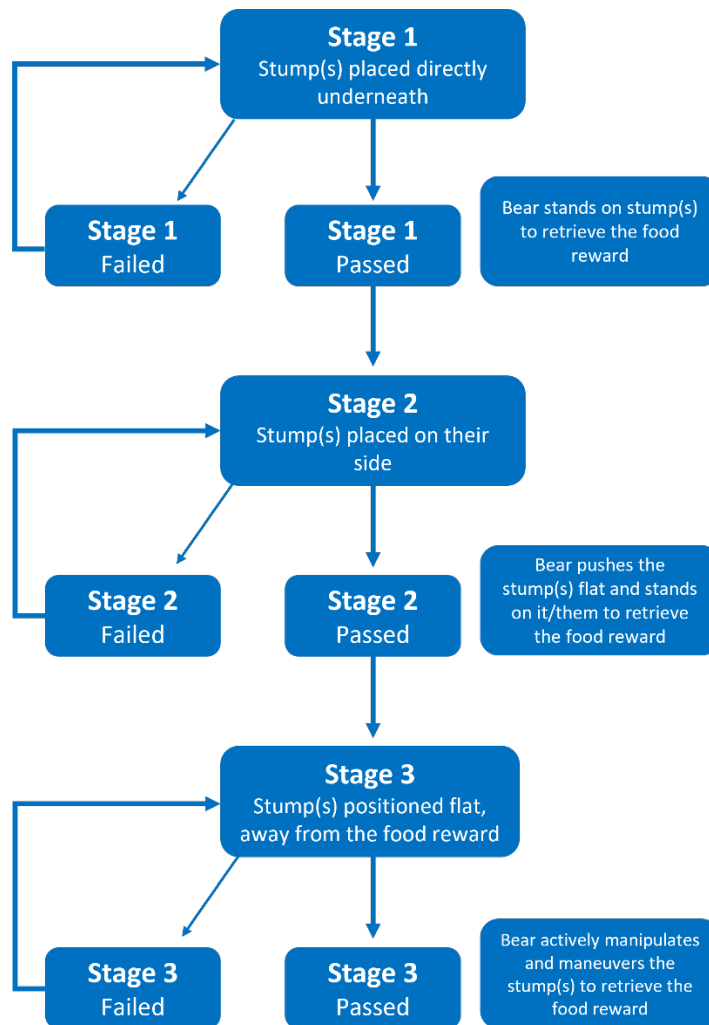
Stage 1
Stump(s) placed directly underneath

Stage 1
Failed

Stage 1
Passed

Bear stands on stump(s) to retrieve the food reward

Stage 2
Stump(s) placed on their side

Stage 2
Failed

Stage 2
Passed

Bear pushes the stump(s) flat and stands on it/them to retrieve the food reward

Stage 3
Stump(s) positioned flat, away from the food reward

Stage 3
Failed

Stage 3
Passed

Bear actively manipulates and maneuvers the stump(s) to retrieve the food reward